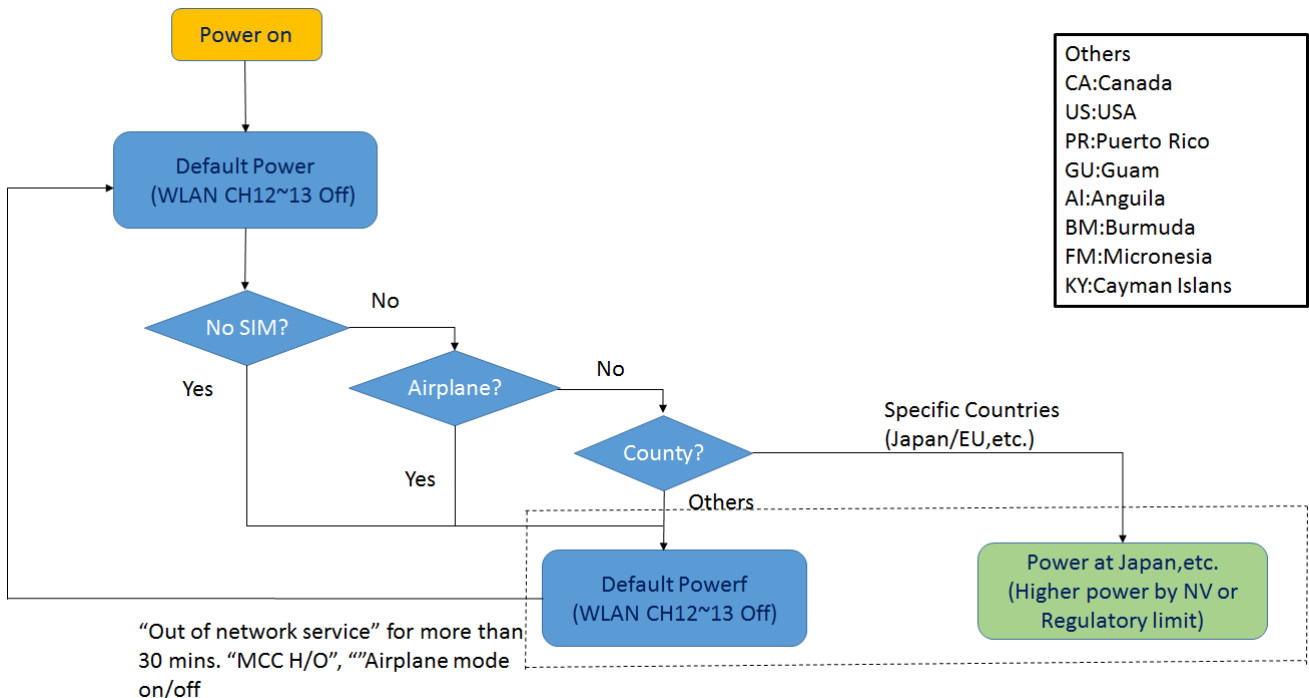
Power on

Default Power
(WLAN CH12~13 Off)

No SIM?

No

Yes

Airplane?

No

Yes

County?

Specific Countries
(Japan/EU,etc.)

Others

Default Powerf
(WLAN CH12~13 Off)

Power at Japan,etc.
(Higher power by NV or Regulatory limit)

"Out of network service" for more than 30 mins. "MCC H/O", ""Airplane mode on/off

Others
CA:Canada
US:USA
PR:Puerto Rico
GU:Guam
AI:Anguila
BM:Burmuda
FM:Micronesia
KY:Cayman Islans